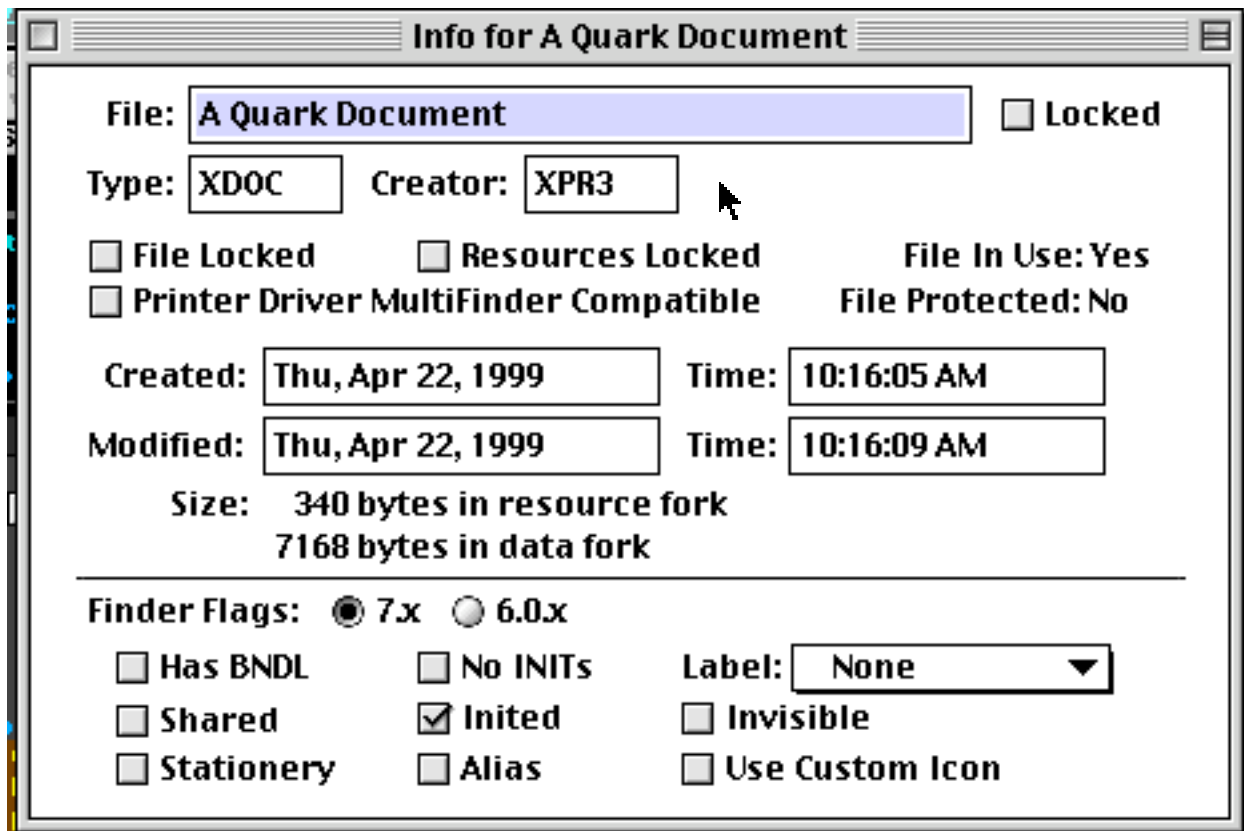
Info for A Quark Document

File: A Quark Document Locked

Type: XDOC Creator: XPR3

File Locked Resources Locked File In Use: Yes
Printer Driver MultiFinder Compatible File Protected: No

Created: Thu, Apr 22, 1999 Time: 10:16:05 AM
Modified: Thu, Apr 22, 1999 Time: 10:16:09 AM

Size: 340 bytes in resource fork
7168 bytes in data fork

Finder Flags: 7.x 6.0.x

Has BNDL No INITs Label: None
Shared Inited Invisible
Stationery Alias Use Custom Icon